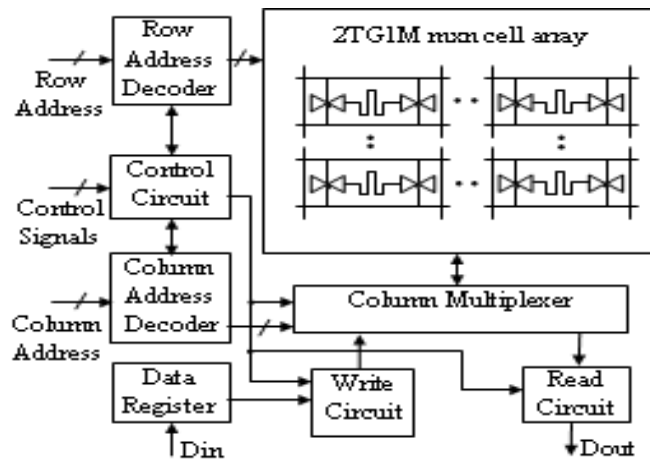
Row Address Decoder

Row Address

2TG1M mxn cell array

Control Circuit

Control Signals

Column Address Decoder

Column Address

Column Multiplexer

Data Register

Din

Write Circuit

Read Circuit

Dout